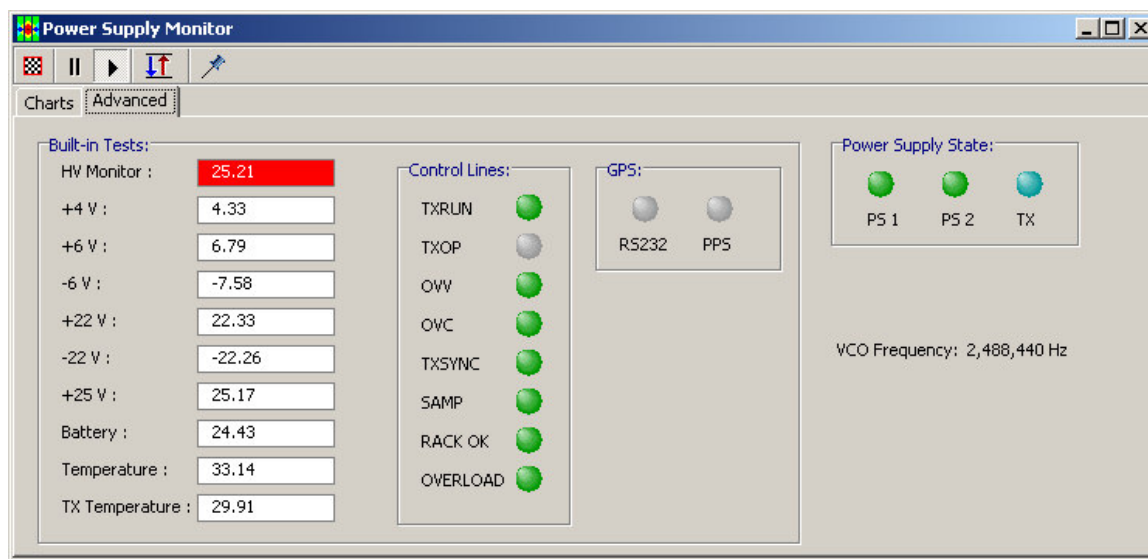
Power Supply Monitor

Charts Advanced

Built-in Tests:

| | |
|---|---|
| HV Monitor : | 25.21 |
| +4 V : | 4.33 |
| +6 V : | 6.79 |
| -6 V : | -7.58 |
| +22 V : | 22.33 |
| -22 V : | -22.26 |
| +25 V : | 25.17 |
| Battery : | 24.43 |
| Temperature : | 33.14 |
| TX Temperature : | 29.91 |

Control Lines:

TXRUN
TXOP
OVV
OVC
TXSYNC
SAMP
RACK OK
OVERLOAD

GPS:

RS232 PPS

Power Supply State:

PS 1 PS 2 TX

VCO Frequency: 2,488,440 Hz